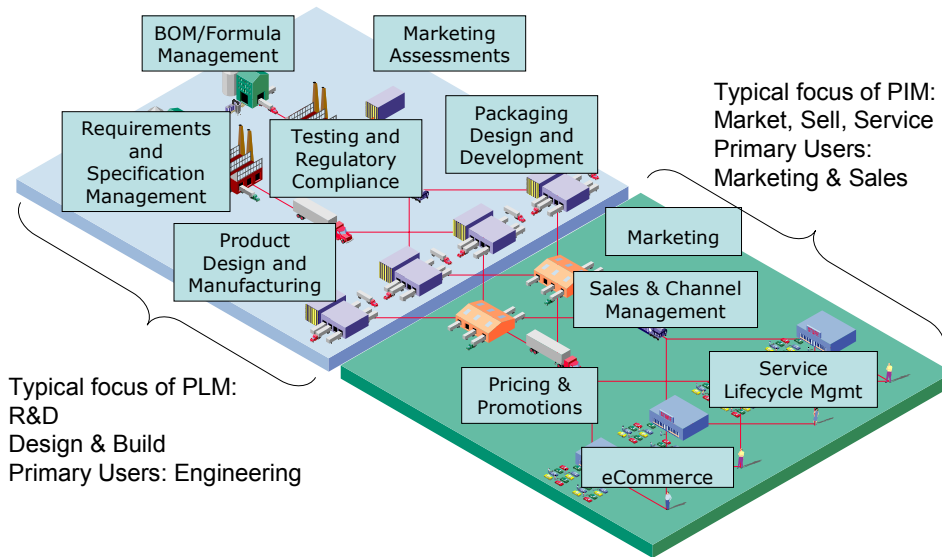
BOM/Formula Management

Marketing Assessments

Typical focus of PIM:
Market, Sell, Service
Primary Users:
Marketing & Sales

Requirements and Specification Management

Testing and Regulatory Compliance

Packaging Design and Development

Product Design and Manufacturing

Marketing

Sales & Channel Management

Service Lifecycle Mgmt

Pricing & Promotions

eCommerce

Typical focus of PLM:
R&D
Design & Build
Primary Users: Engineering